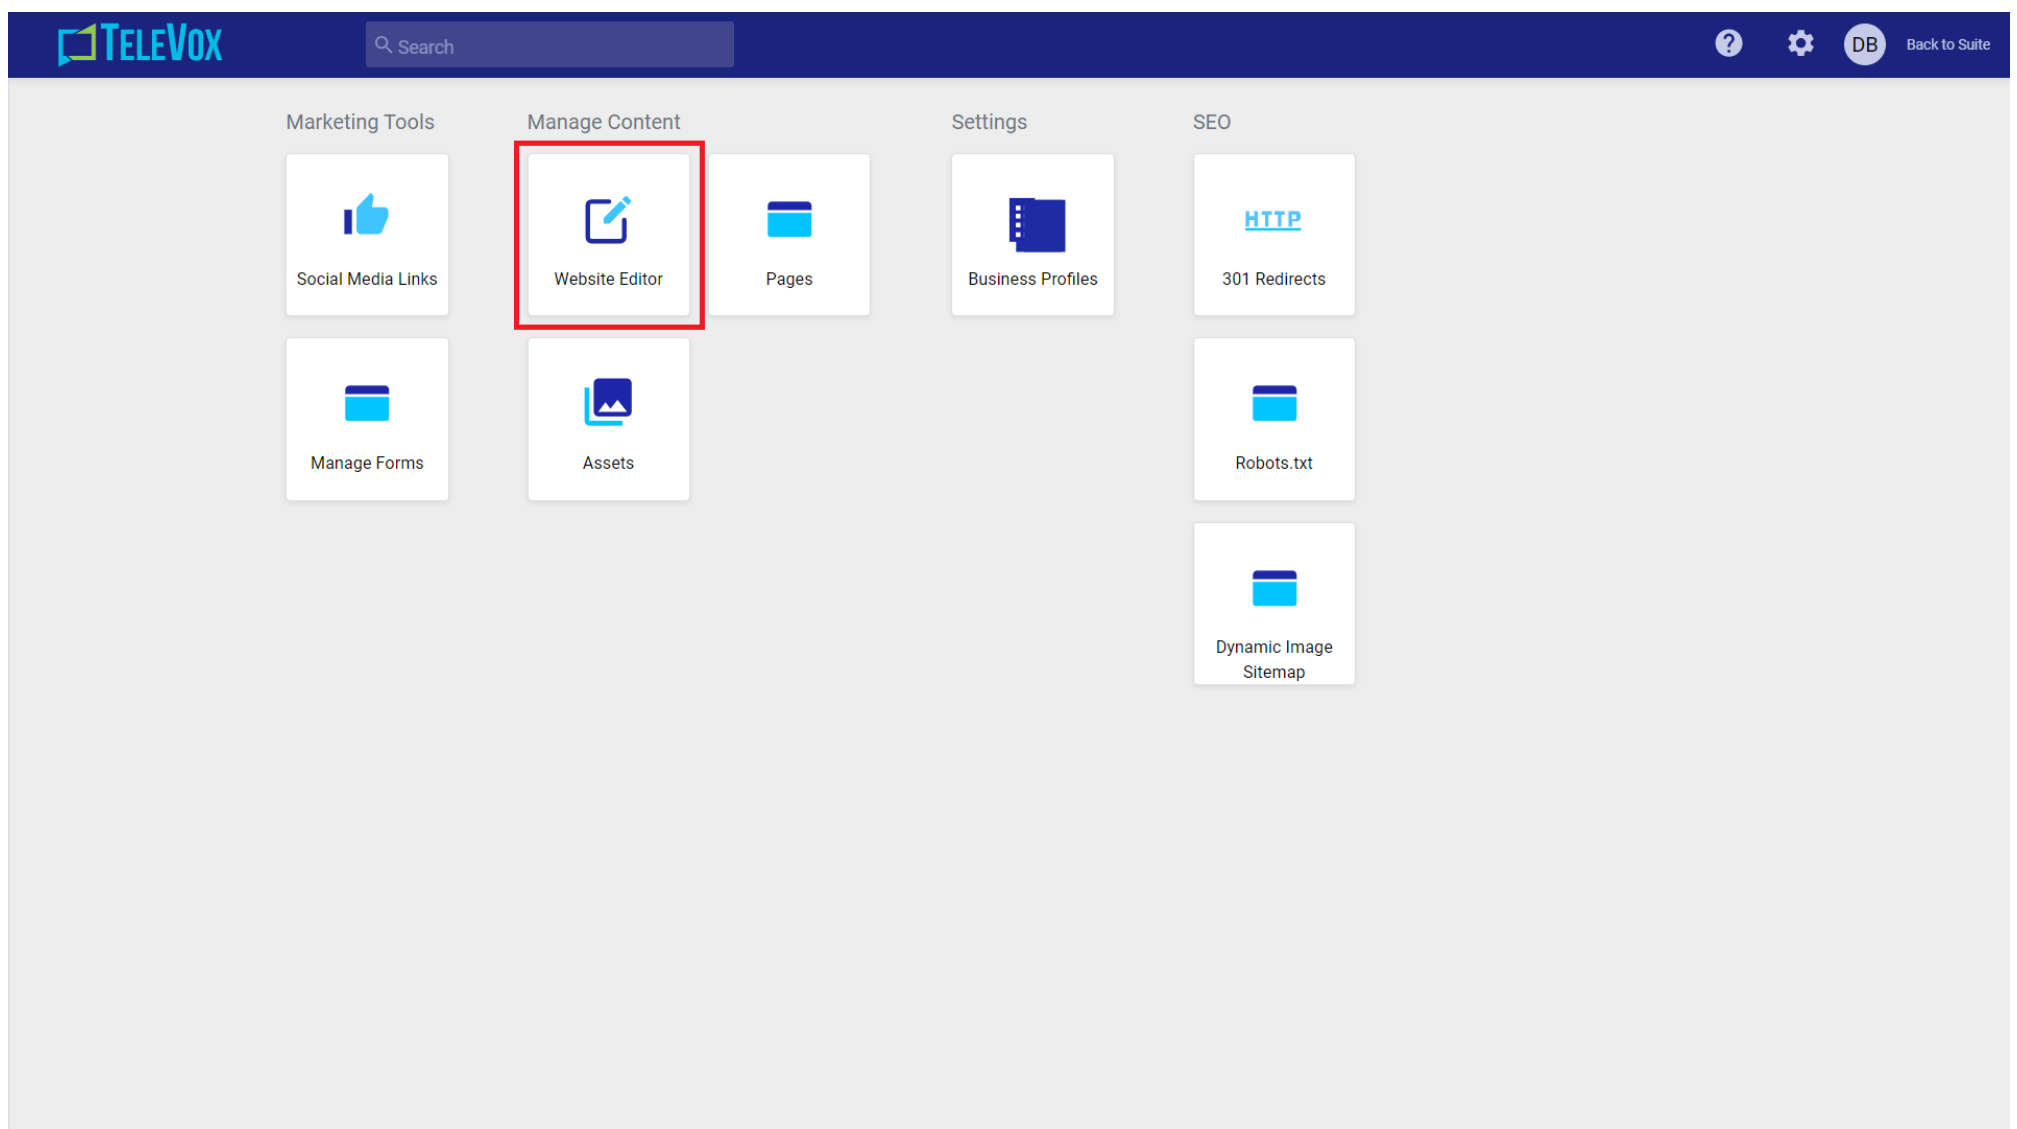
TELEVOX

Search

DB Back to Suite

Marketing Tools

Social Media Links

Manage Forms

Manage Content

Website Editor

Pages

Assets

Settings

Business Profiles

SEO

HTTP

301 Redirects

Robots.txt

Dynamic Image Sitemap